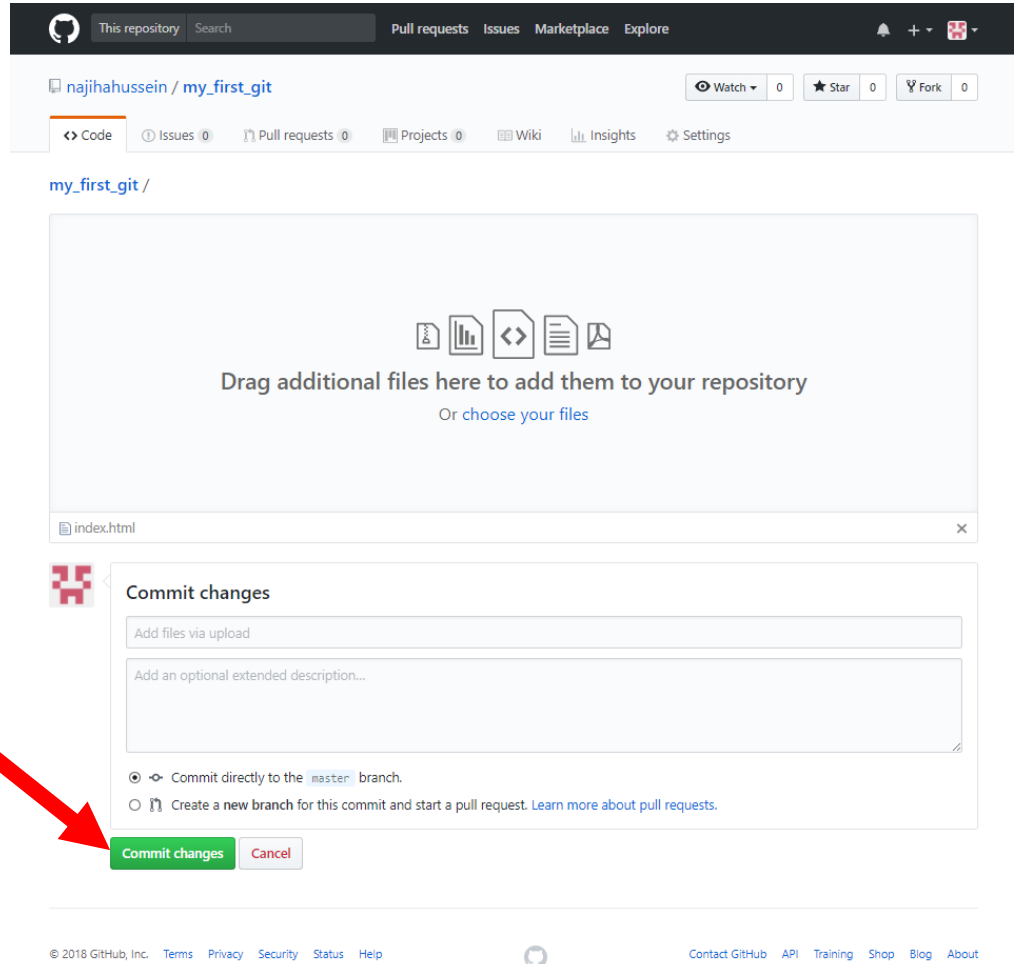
This repository Search Pull requests Issues Marketplace Explore

najihahussein / my_first_git

Watch 0 Star 0 Fork 0

Code Issues 0 Pull requests 0 Projects 0 Wiki Insights Settings

my_first_git /

Drag additional files here to add them to your repository

Or choose your files

index.html ×

Commit changes

Add files via upload

Add an optional extended description...

Commit directly to the master branch.

Create a new branch for this commit and start a pull request. Learn more about pull requests.

Commit changes Cancel

© 2018 GitHub, Inc. Terms Privacy Security Status Help

Contact GitHub API Training Shop Blog About